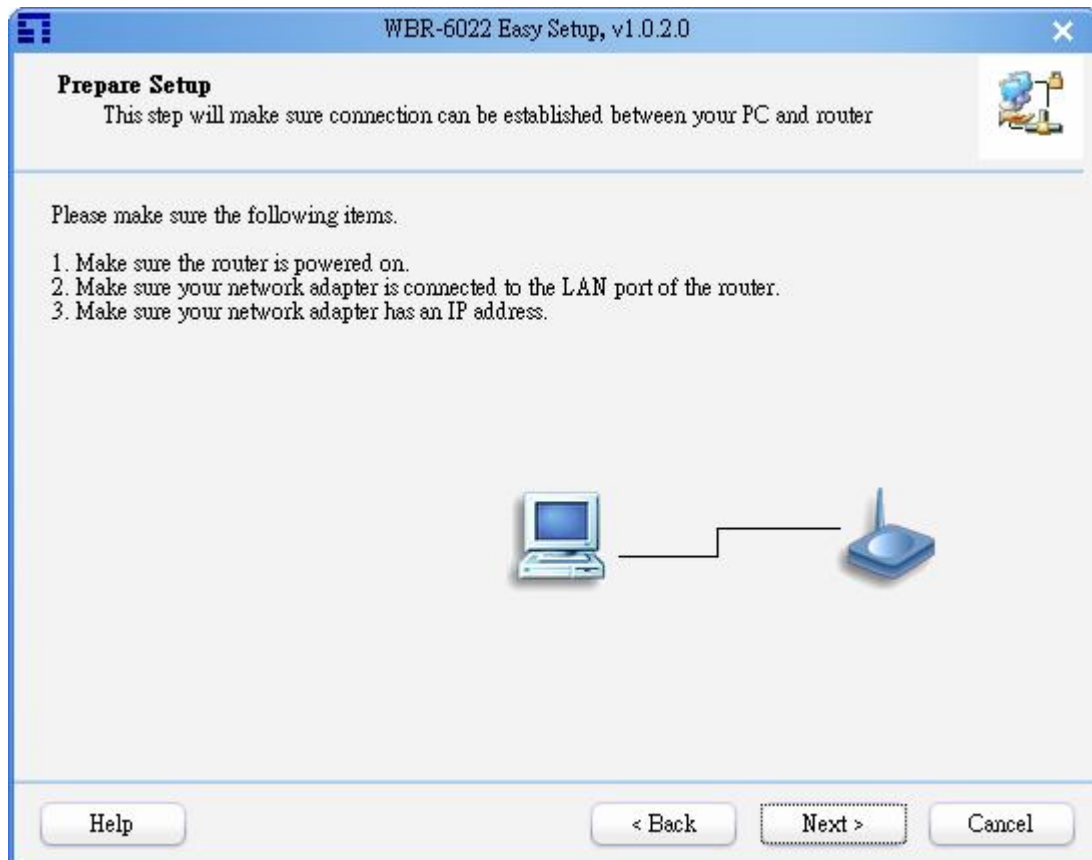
WBR-6022 Easy Setup, v1.0.2.0

Prepare Setup
This step will make sure connection can be established between your PC and router

Please make sure the following items.

1. Make sure the router is powered on.
2. Make sure your network adapter is connected to the LAN port of the router.
3. Make sure your network adapter has an IP address.

Help
< Back
Next >
Cancel